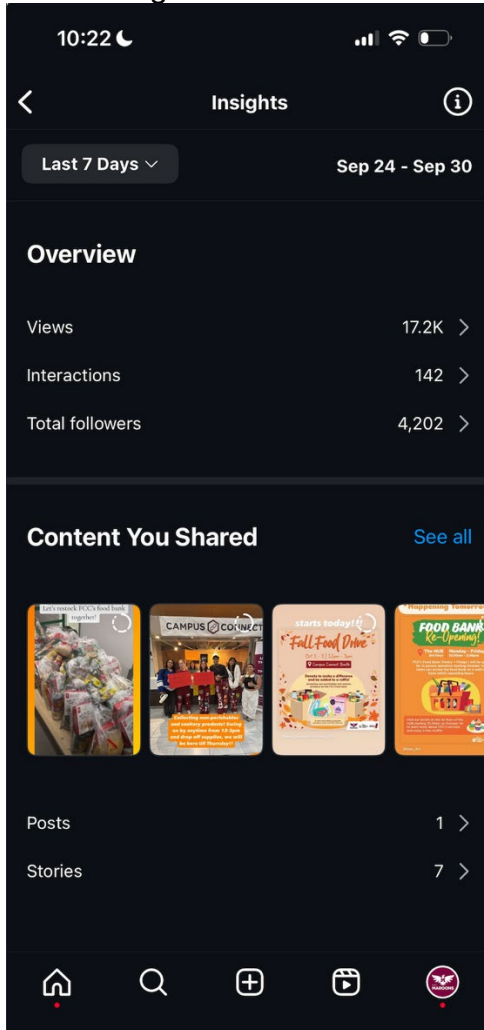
10:22

Insights

Last 7 Days

Sep 24 - Sep 30

Overview

Views 17.2K

Interactions 142

Total followers 4,202

Content You Shared

See all

Let's restock FCC's food bank together!

CAMPUS CONNECT

Collecting non-perishables and sanitary products! Swing on by anytime from 12-2pm and drop off supplies. we will be here till Thursday!

starts today!

Fall Food Drive

Campus Connect Booth

Happening Tomorrow

FOOD BANK Re-Opening!

The HUB

Posts 1

Stories 7